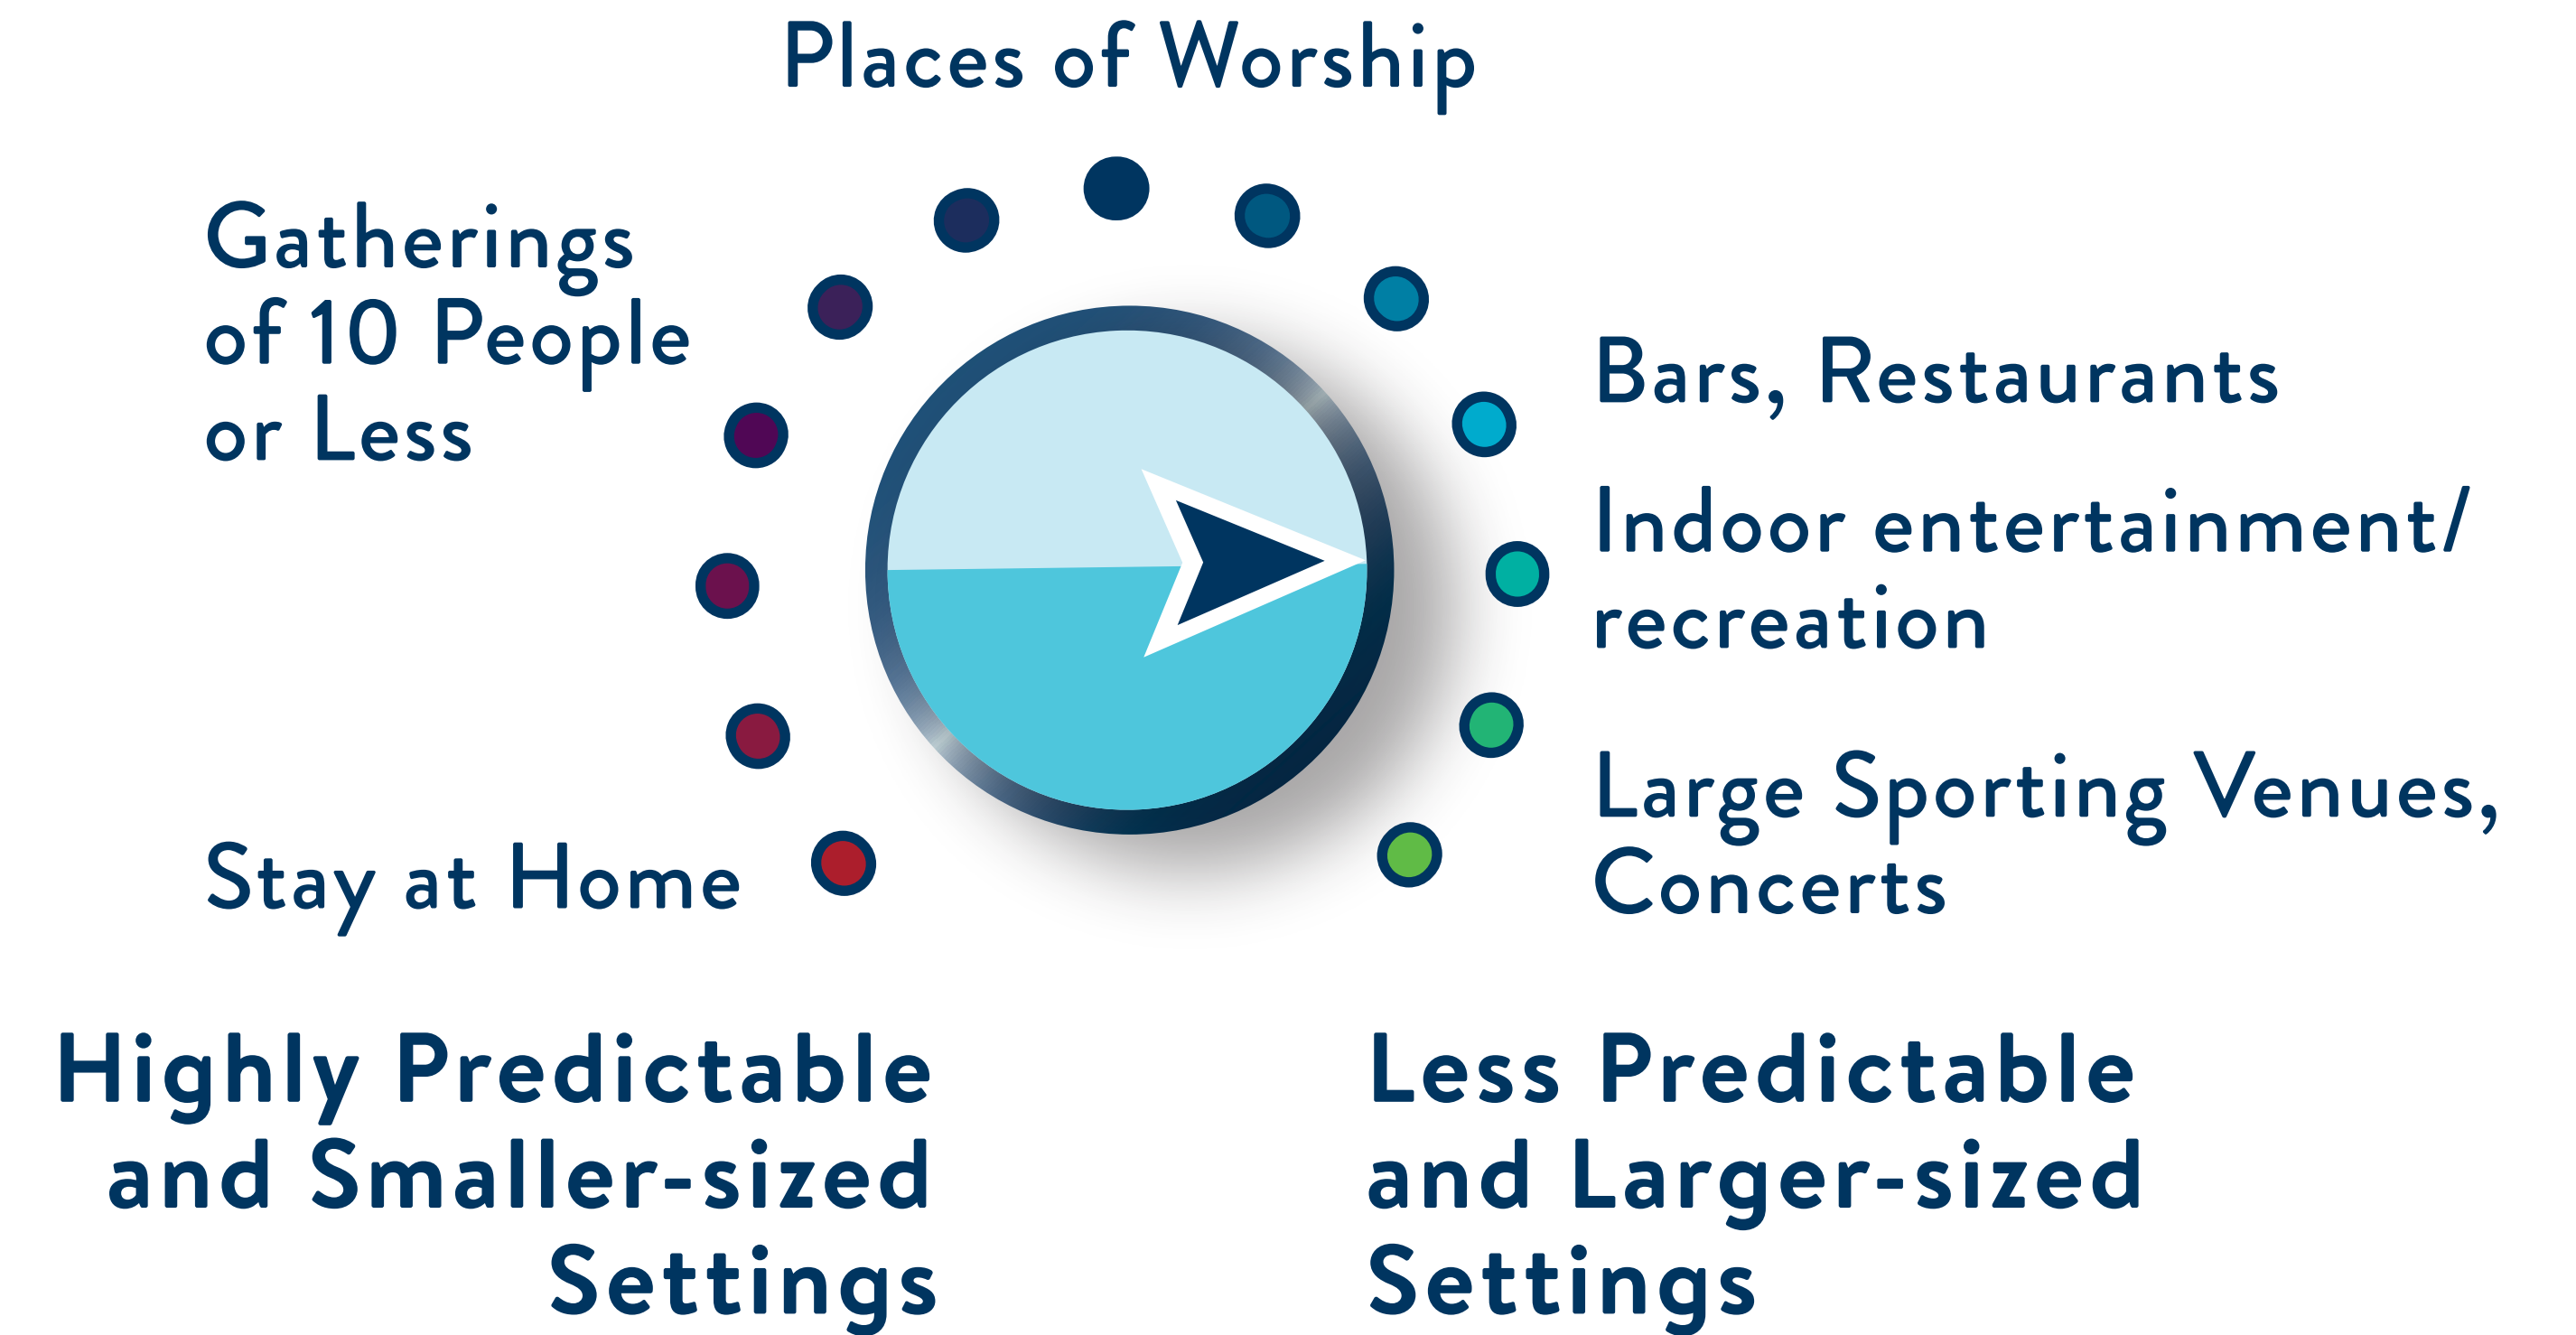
Places of Worship

Gatherings of 10 People or Less

Bars, Restaurants

Indoor entertainment/ recreation

Large Sporting Venues, Concerts

Stay at Home

Highly Predictable and Smaller-sized Settings

Less Predictable and Larger-sized Settings